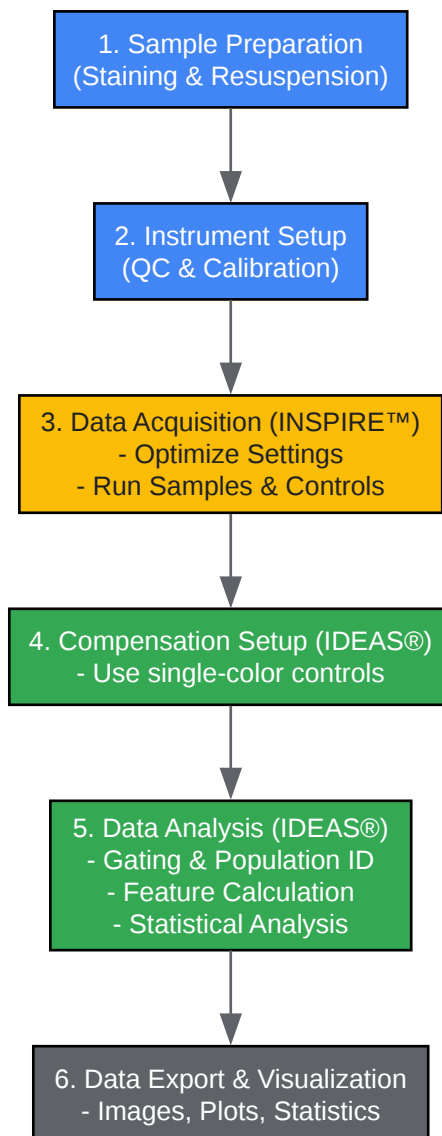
1. Sample Preparation
(Staining & Resuspension)

2. Instrument Setup
(QC & Calibration)

3. Data Acquisition (INSPIRE™)
- Optimize Settings
- Run Samples & Controls

4. Compensation Setup (IDEAS®)
- Use single-color controls

5. Data Analysis (IDEAS®)
- Gating & Population ID
- Feature Calculation
- Statistical Analysis

6. Data Export & Visualization
- Images, Plots, Statistics